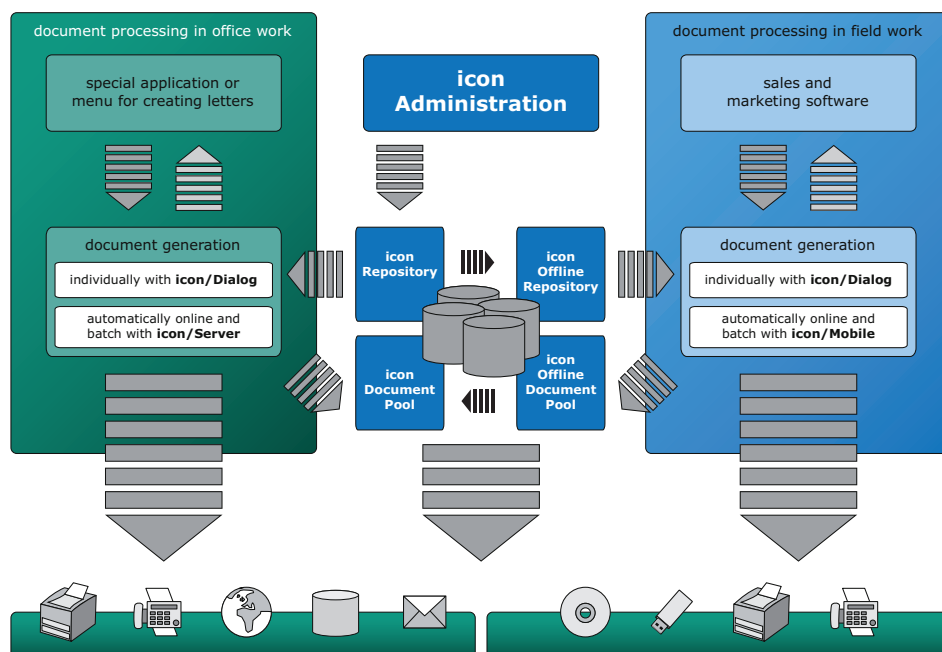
document processing in office work

special application or menu for creating letters

document generation

individually with **icon/Dialog**

automatically online and batch with **icon/Server**

icon Administration

icon Repository

icon Offline Repository

icon Document Pool

icon Offline Document Pool

document processing in field work

sales and marketing software

document generation

individually with **icon/Dialog**

automatically online and batch with **icon/Mobile**